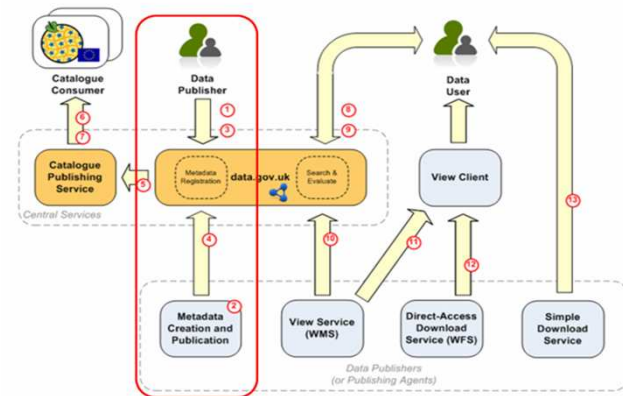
Catalogue Consumer

Data Publisher

Data User

1

3

8

9

6

7

Catalogue Publishing Service

5

Metadata Registration

data.gov.uk

Search & Evaluate

View Client

Central Services

4

10

11

12

13

2

Metadata Creation and Publication

View Service (WMS)

Direct-Access Download Service (WFS)

Simple Download Service

Data Publishers (or Publishing Agents)